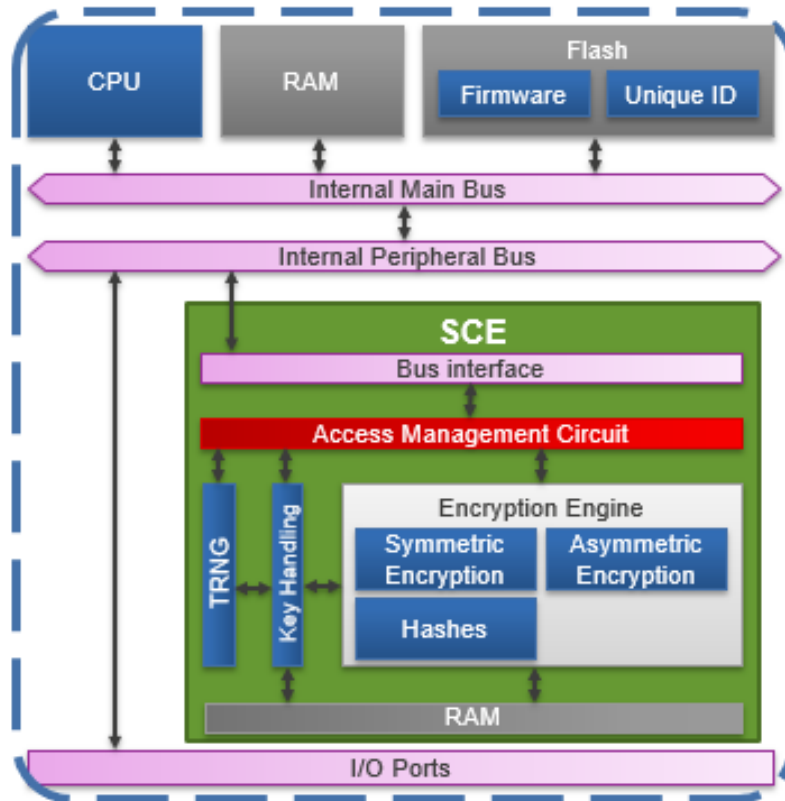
CPU

RAM

Flash

Firmware

Unique ID

Internal Main Bus

Internal Peripheral Bus

SCE

Bus interface

Access Management Circuit

TRNG

Key Handling

Encryption Engine

Symmetric Encryption

Asymmetric Encryption

Hashes

RAM

I/O Ports